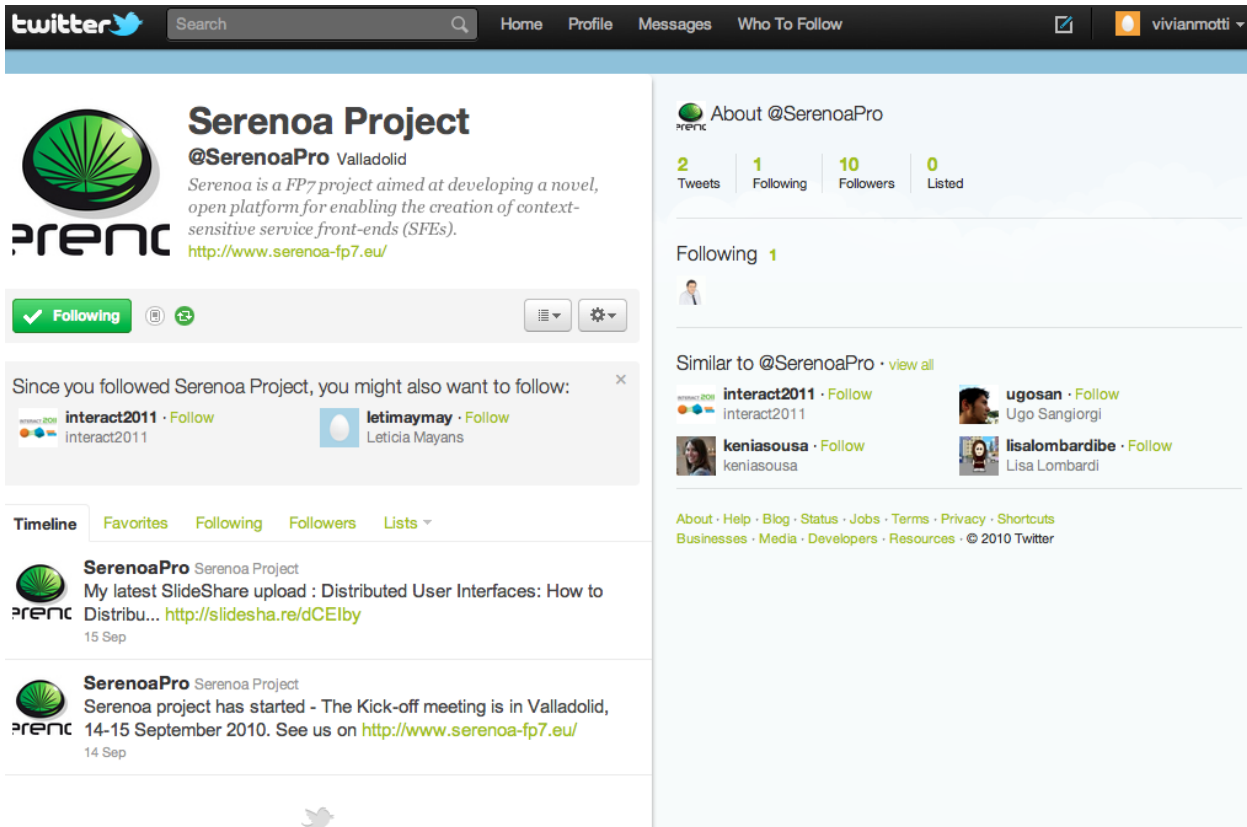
twitter Search Home Profile Messages Who To Follow vivianmotti

Serenoa Project
@SerenoaPro Valladolid
Serenoa is a FP7 project aimed at developing a novel, open platform for enabling the creation of context-sensitive service front-ends (SFEs).
http://www.serenoa-fp7.eu/

Following

Since you followed Serenoa Project, you might also want to follow:
interact2011 · Follow
interact2011
letimaymay · Follow
Leticia Mayans

Timeline Favorites Following Followers Lists

SerenoaPro Serenoa Project
My latest SlideShare upload : Distributed User Interfaces: How to Distribu... http://slidesha.re/dCEIby
15 Sep

SerenoaPro Serenoa Project
Serenoa project has started - The Kick-off meeting is in Valladolid, 14-15 September 2010. See us on http://www.serenoa-fp7.eu/
14 Sep

About @SerenoaPro

2 Tweets
1 Following
10 Followers
0 Listed

Following 1

Similar to @SerenoaPro · view all
interact2011 · Follow
interact2011
ugosan · Follow
Ugo Sangiorgi
keniasousa · Follow
keniasousa
lisalombardibe · Follow
Lisa Lombardi

About · Help · Blog · Status · Jobs · Terms · Privacy · Shortcuts
Businesses · Media · Developers · Resources · © 2010 Twitter